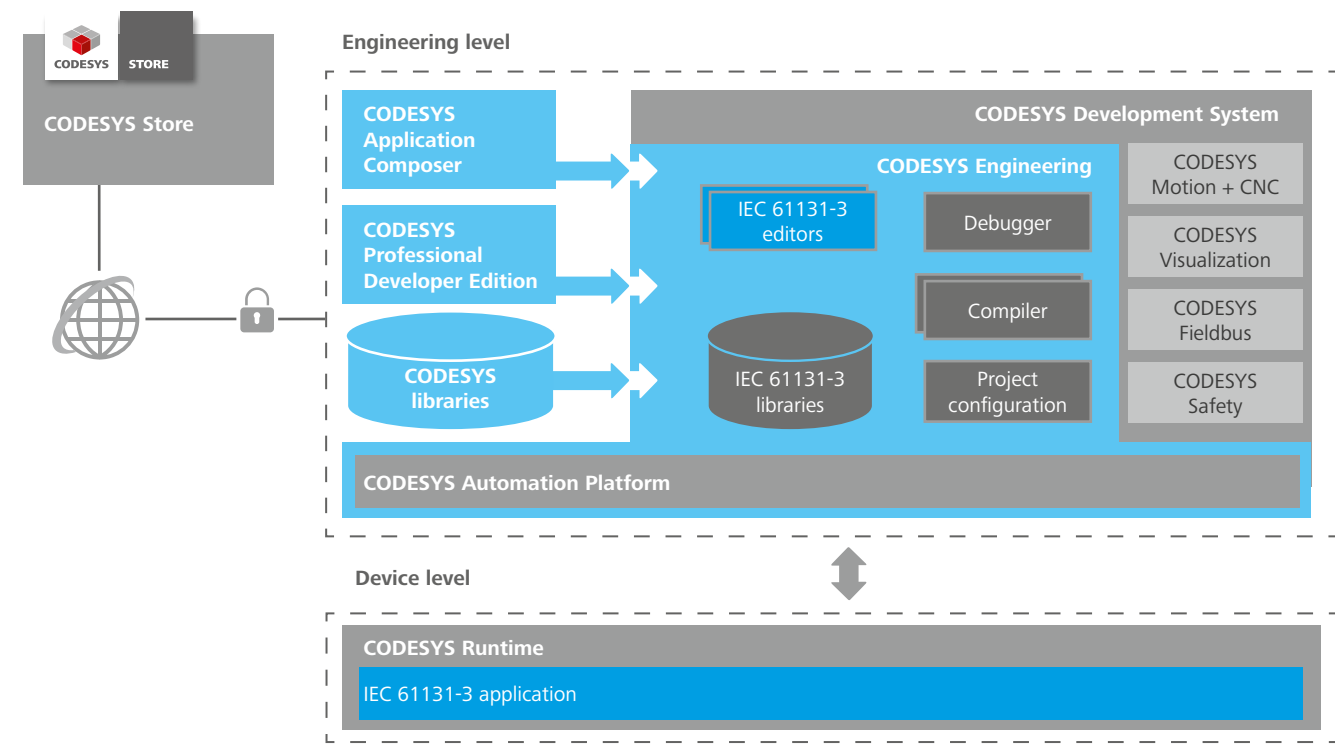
CODESYS STORE

CODESYS Store

Engineering level

CODESYS Application Composer

CODESYS Professional Developer Edition

CODESYS libraries

CODESYS Development System

CODESYS Engineering

IEC 61131-3 editors

Debugger

Compiler

IEC 61131-3 libraries

Project configuration

CODESYS Motion + CNC

CODESYS Visualization

CODESYS Fieldbus

CODESYS Safety

CODESYS Automation Platform

Device level

CODESYS Runtime

IEC 61131-3 application